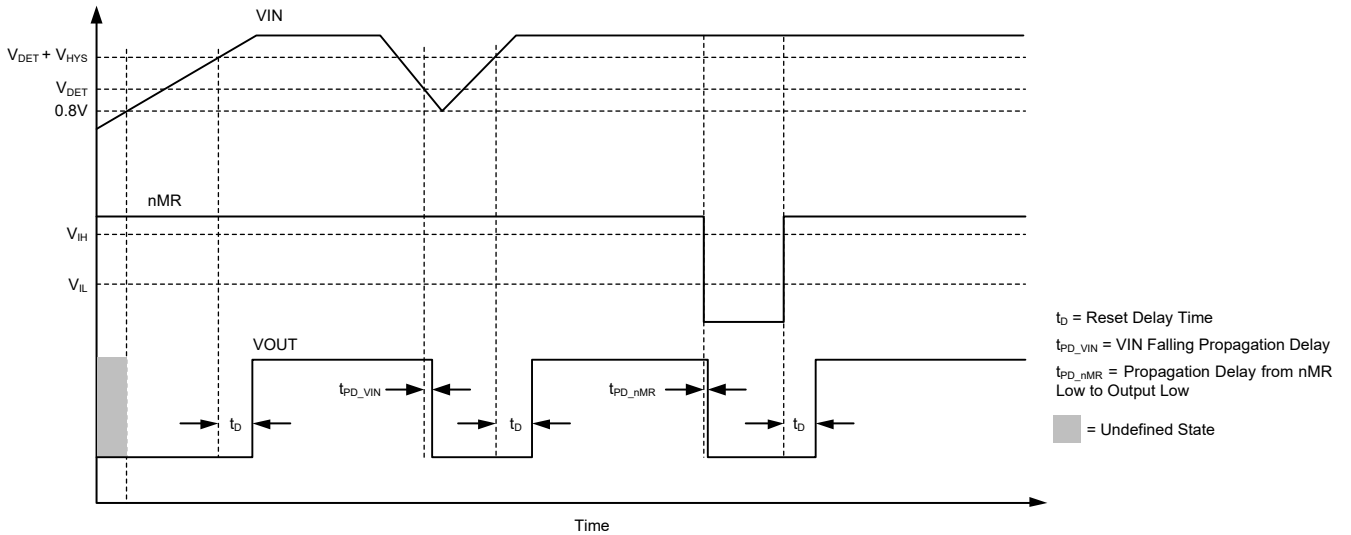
VIN

$V_{DET} + V_{HYS}$

$V_{DET}$

0.8V

nMR

$V_{IH}$

$V_{IL}$

VOUT

$t_D$

$t_{PD\_VIN}$

$t_D$

$t_{PD\_nMR}$

$t_D$

Time

$t_D$ = Reset Delay Time

$t_{PD\_VIN}$ = VIN Falling Propagation Delay

$t_{PD\_nMR}$ = Propagation Delay from nMR Low to Output Low

= Undefined State